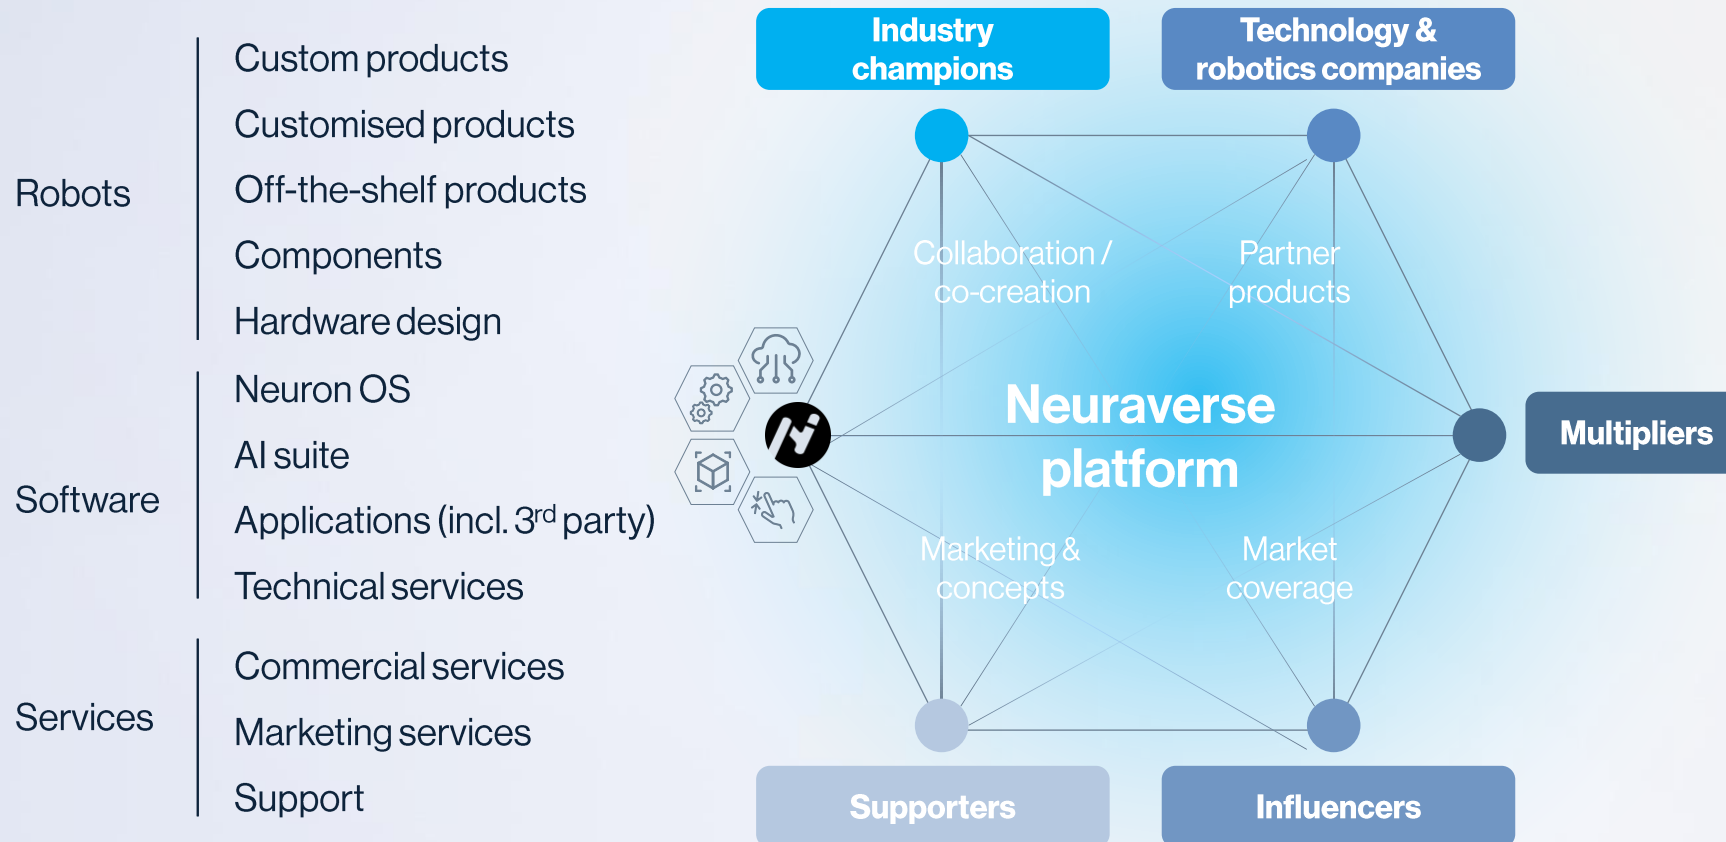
Robots

Custom products

Customised products

Off-the-shelf products

Components

Hardware design

Software

Neuron OS

AI suite

Applications (incl. 3$^{rd}$ party)

Technical services

Services

Commercial services

Marketing services

Support

Industry champions

Technology & robotics companies

Collaboration / co-creation

Partner products

Neuraverse platform

Multipliers

Marketing & concepts

Market coverage

Supporters

Influencers